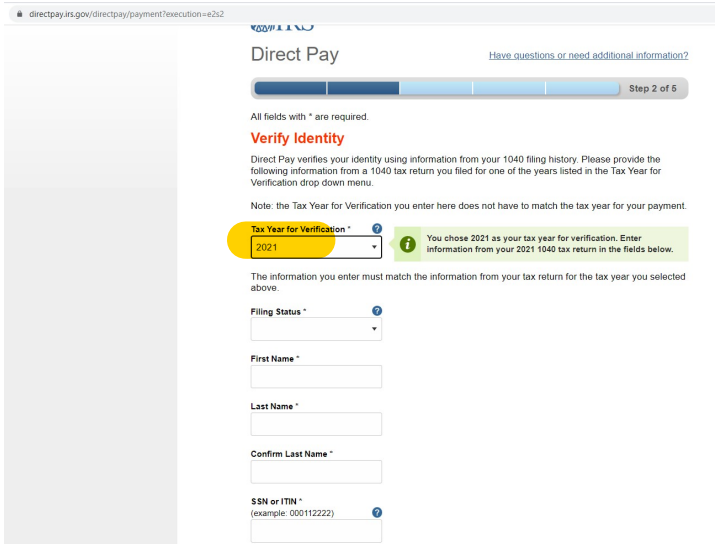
directpay.irs.gov/directpay/payment?execution=e2s2

Direct Pay

Have questions or need additional information?

Step 2 of 5

All fields with * are required.

Verify Identity

Direct Pay verifies your identity using information from your 1040 filing history. Please provide the following information from a 1040 tax return you filed for one of the years listed in the Tax Year for Verification drop down menu.

Note: the Tax Year for Verification you enter here does not have to match the tax year for your payment.

Tax Year for Verification *

2021

You chose 2021 as your tax year for verification. Enter information from your 2021 1040 tax return in the fields below.

The information you enter must match the information from your tax return for the tax year you selected above.

Filing Status *

First Name *

Last Name *

Confirm Last Name *

SSN or ITIN *
(example: 000112222)